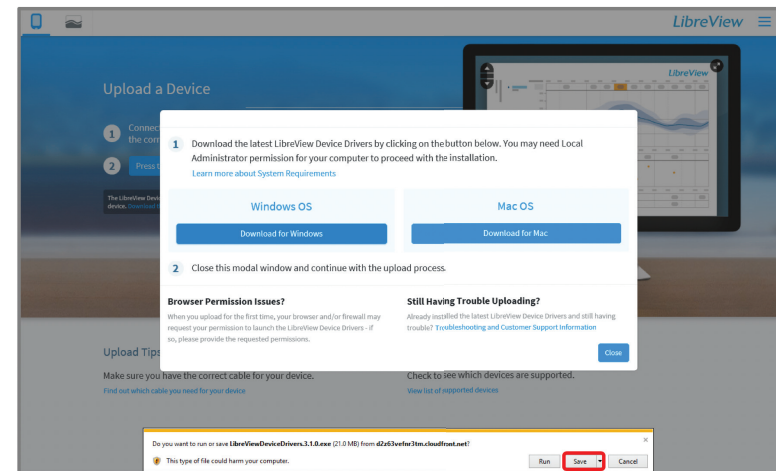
LibreView

Upload a Device

1 Connect the cor

2 Press t

The LibreView Devic device. Download t

LibreView

1 Download the latest LibreView Device Drivers by clicking on the button below. You may need Local Administrator permission for your computer to proceed with the installation.

Learn more about System Requirements

Windows OS

Download for Windows

Mac OS

Download for Mac

2 Close this modal window and continue with the upload process.

Browser Permission Issues?

When you upload for the first time, your browser and/or firewall may request your permission to launch the LibreView Device Drivers - if so, please provide the requested permissions.

Still Having Trouble Uploading?

Already installed the latest LibreView Device Drivers and still having trouble? Troubleshooting and Customer Support Information

Close

Upload Tips

Make sure you have the correct cable for your device.

Find out which cable you need for your device

Check to see which devices are supported.

View list of supported devices

Do you want to run or save LibreViewDeviceDrivers.3.1.0.exe (21.0 MB) from d2z63vefnr3tm.cloudfront.net?

This type of file could harm your computer.

Run

Save

Cancel